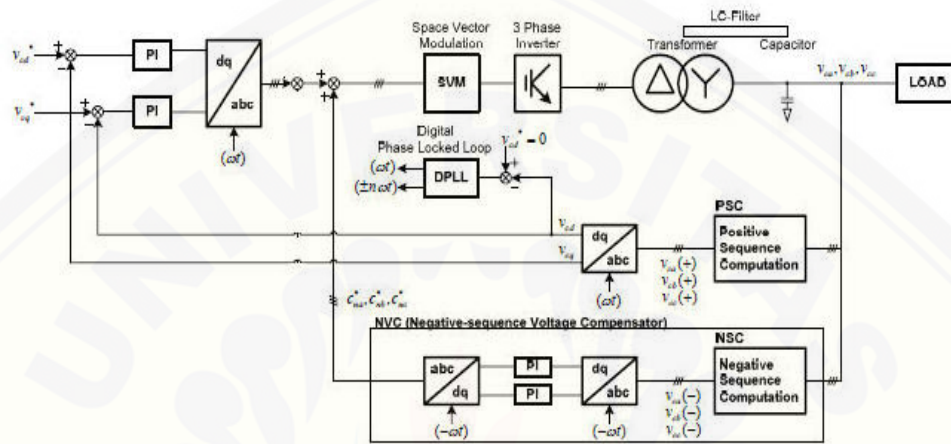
$v_{ed}^*$ + − PI dq abc $(\omega t)$

$v_{eq}^*$ + − PI

Space Vector Modulation SVM

3 Phase Inverter

LC-Filter

Transformer Capacitor

$v_{ea}, v_{eb}, v_{ec}$

LOAD

Digital Phase Locked Loop

$v_{ed}^* = 0$

$(\omega t)$ $(\pm n\omega t)$ DPLL

$v_{ed}$ $v_{eq}$

dq abc $(\omega t)$

$v_{ea}(+)$ $v_{eb}(+)$ $v_{ec}(+)$

PSC

Positive Sequence Computation

$c_{ea}^*, c_{eb}^*, c_{ec}^*$

NVC (Negative-sequence Voltage Compensator)

abc dq $(-\omega t)$

PI

PI

dq abc $(-\omega t)$

$v_{ea}(-)$ $v_{eb}(-)$ $v_{ec}(-)$

NSC

Negative Sequence Computation